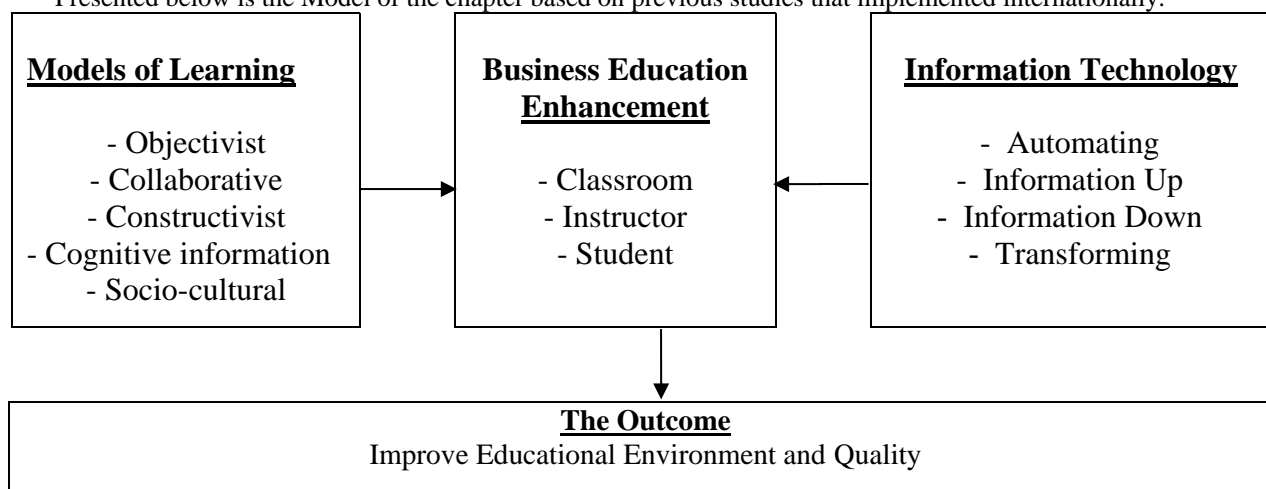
Presented below is the Model of the chapter based on previous studies that implemented internationally.

**Models of Learning**

- Objectivist
- Collaborative
- Constructivist
- Cognitive information
- Socio-cultural

**Business Education Enhancement**

- Classroom
- Instructor
- Student

**Information Technology**

- Automating
- Information Up
- Information Down
- Transforming

**The Outcome**
Improve Educational Environment and Quality